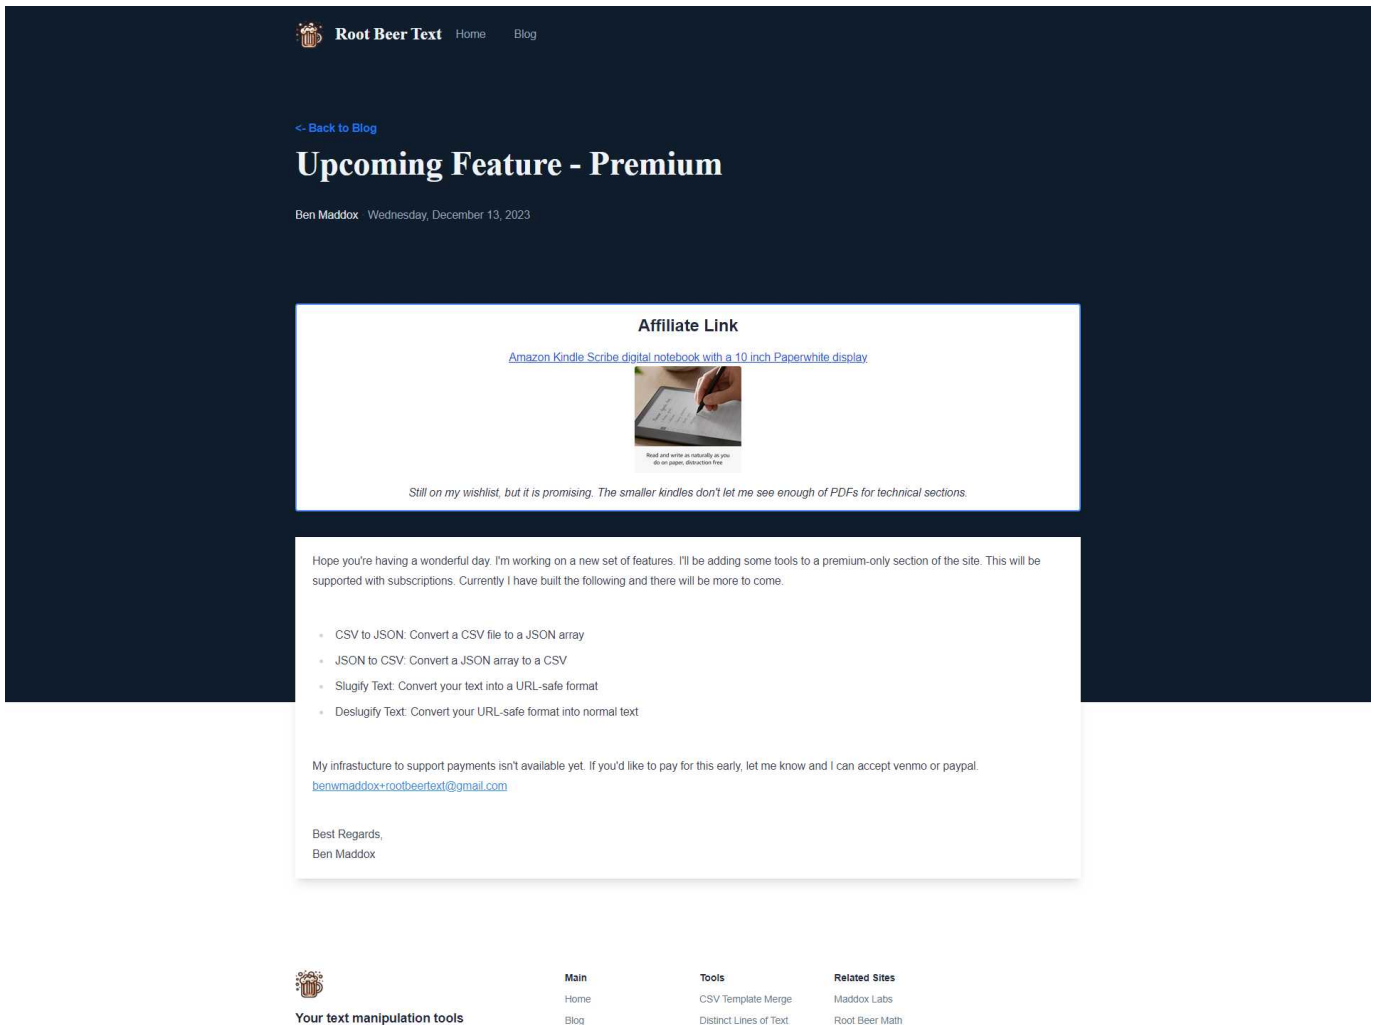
Root Beer Text Home Blog

<- Back to Blog

Upcoming Feature - Premium

Ben Maddox Wednesday, December 13, 2023

Affiliate Link

Amazon Kindle Scribe digital notebook with a 10 inch Paperwhite display

Read and write as naturally as you do on paper, distraction free

Still on my wishlist, but it is promising. The smaller kindles don't let me see enough of PDFs for technical sections.

Hope you're having a wonderful day. I'm working on a new set of features. I'll be adding some tools to a premium-only section of the site. This will be supported with subscriptions. Currently I have built the following and there will be more to come.

- CSV to JSON: Convert a CSV file to a JSON array
- JSON to CSV: Convert a JSON array to a CSV
- Slugify Text: Convert your text into a URL-safe format
- Deslugify Text: Convert your URL-safe format into normal text

My infrastucture to support payments isn't available yet. If you'd like to pay for this early, let me know and I can accept venmo or paypal. benwmaddox+rootbeertext@gmail.com

Best Regards,
Ben Maddox

Your text manipulation tools

Main
Home
Blog

Tools
CSV Template Merge
Distinct Lines of Text

Related Sites
Maddox Labs
Root Beer Math